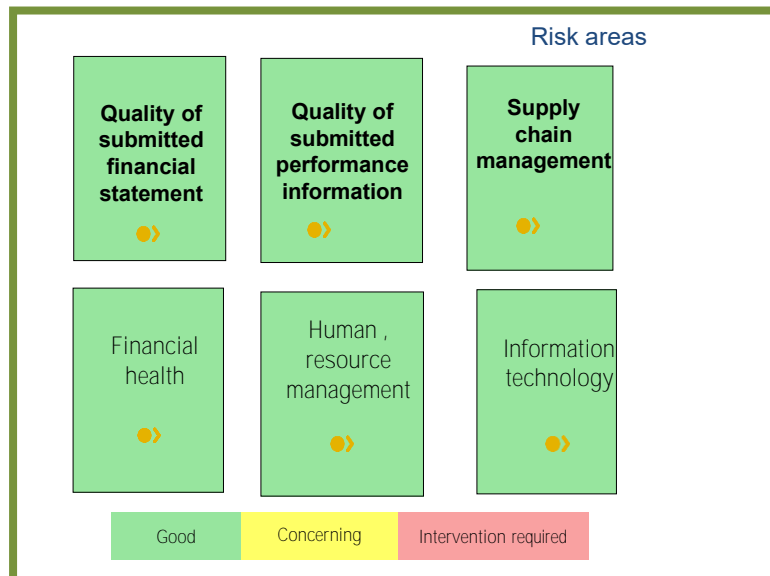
Risk areas

Quality of submitted financial statement

Quality of submitted performance information

Supply chain management

Financial health

Human , resource management

Information technology

| Good | Concerning | Intervention required |
|---|---|---|